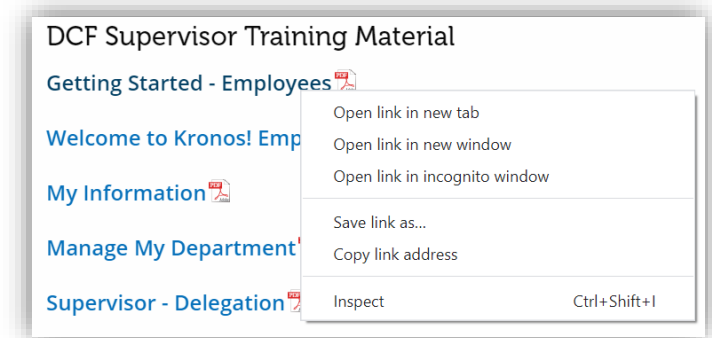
DCF Supervisor Training Material

Getting Started - Employees

Welcome to Kronos! Emp

My Information

Manage My Department

Supervisor - Delegation

Open link in new tab
Open link in new window
Open link in incognito window

Save link as...
Copy link address

Inspect Ctrl+Shift+I